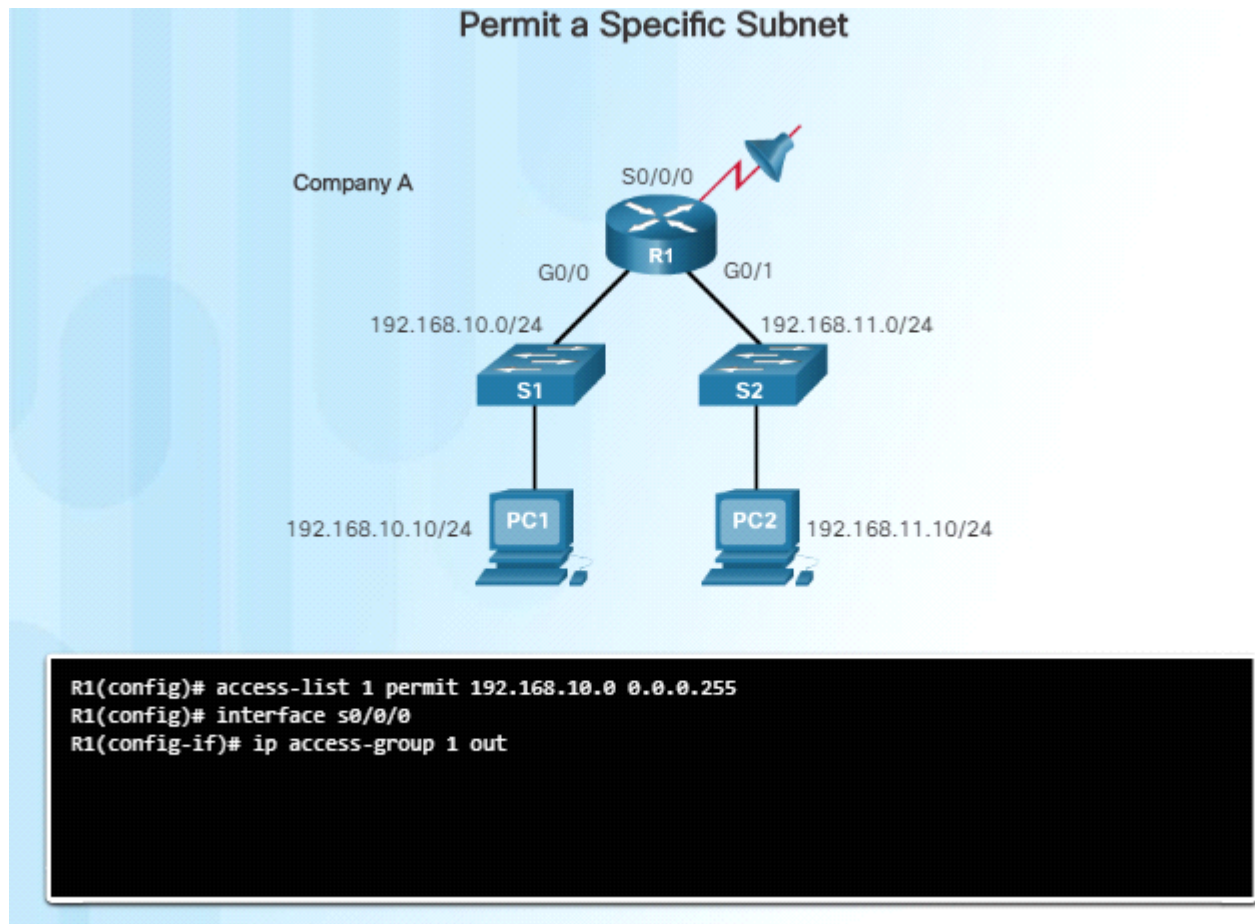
Permit a Specific Subnet

Company A

S0/0/0

R1

G0/0

G0/1

192.168.10.0/24

192.168.11.0/24

S1

S2

192.168.10.10/24

PC1

PC2

192.168.11.10/24

R1(config)# access-list 1 permit 192.168.10.0 0.0.0.255
R1(config)# interface s0/0/0
R1(config-if)# ip access-group 1 out